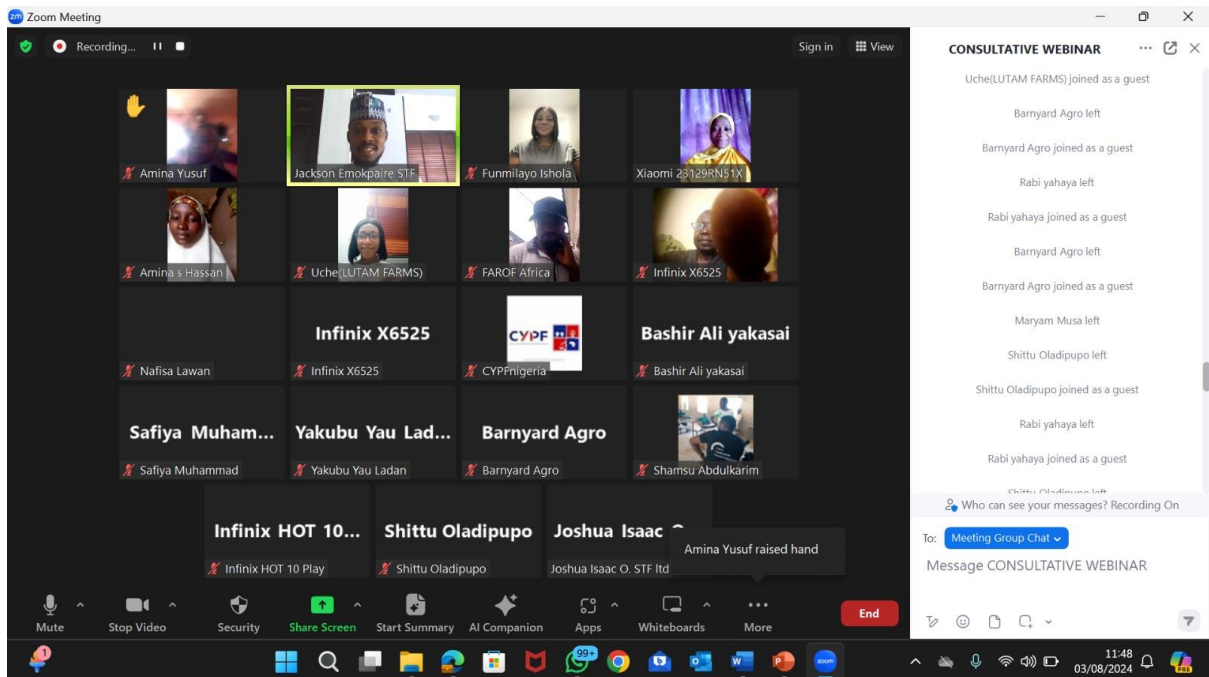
Zoom Meeting

Recording...

Sign in View

Amina Yusuf

Jackson Emokpaire STF

Funmilayo Ishola

Xiaomi 23129RN51X

Amina s Hassan

Uche(LUTAM FARMS)

FAROF Africa

Infinix X6525

Nafisa Lawan

Infinix X6525

Infinix X6525

CYPF

CYPFnigeria

Bashir Ali yakasai

Bashir Ali yakasai

Safiya Muham...

Safiya Muhammad

Yakubu Yau Lad...

Yakubu Yau Ladan

Barnyard Agro

Barnyard Agro

Shamsu Abdulkarim

Infinix HOT 10...

Infinix HOT 10 Play

Shittu Oladipupo

Shittu Oladipupo

Joshua Isaac O

Joshua Isaac O. STF ltd

Amina Yusuf raised hand

Mute

Stop Video

Security

Share Screen

Start Summary

AI Companion

Apps

Whiteboards

More

End

CONSULTATIVE WEBINAR

Uche(LUTAM FARMS) joined as a guest

Barnyard Agro left

Barnyard Agro joined as a guest

Rabi yahaya left

Rabi yahaya joined as a guest

Barnyard Agro left

Barnyard Agro joined as a guest

Maryam Musa left

Shittu Oladipupo left

Shittu Oladipupo joined as a guest

Rabi yahaya left

Rabi yahaya joined as a guest

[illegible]

Who can see your messages? Recording On

To: Meeting Group Chat

Message CONSULTATIVE WEBINAR

1

99+

11:48
03/08/2024